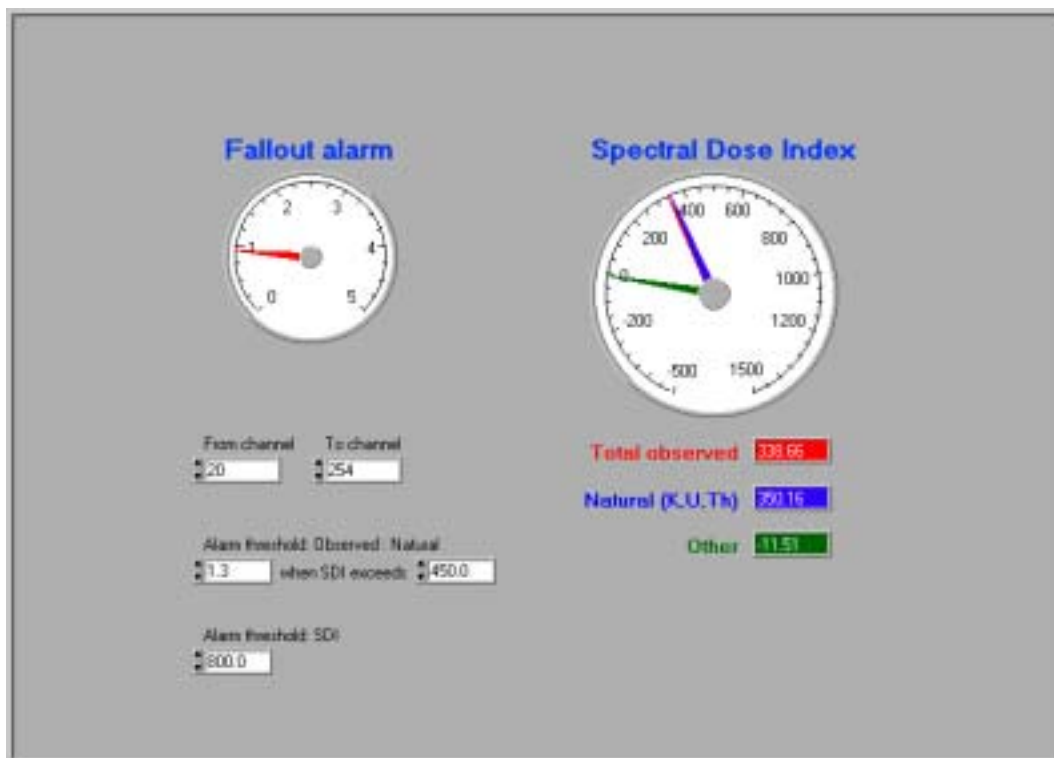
Fallout alarm

2 3
1 4
0 5

Spectral Dose Index

400 600
200 800
0 1000
-200 1200
-500 1500

From channel
20

To channel
254

Total observed 338.65

Natural (K,U,Th) 350.16

Other -11.51

Alarm threshold: Observed : Natual
1.3 when SDI exceeds 450.0

Alarm threshold: SDI
800.0